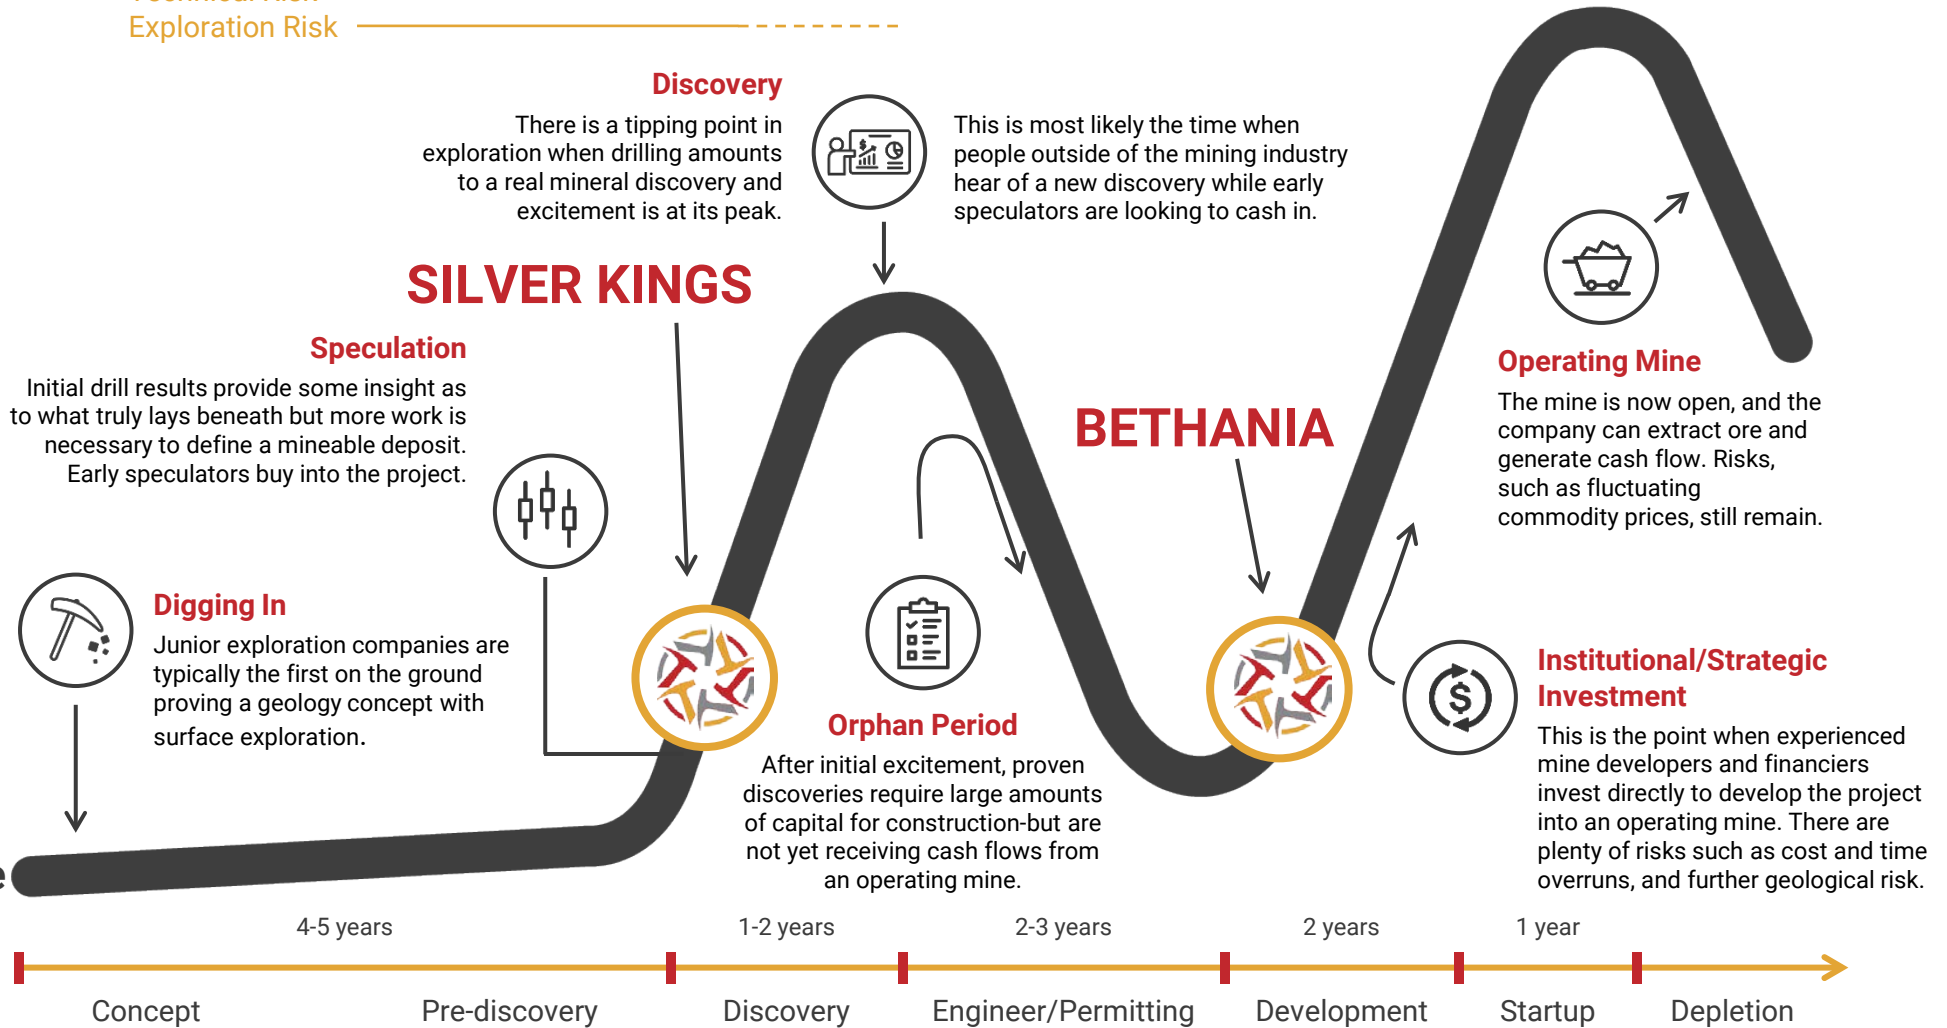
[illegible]
Exploration Risk

Discovery
There is a tipping point in exploration when drilling amounts to a real mineral discovery and excitement is at its peak.

This is most likely the time when people outside of the mining industry hear of a new discovery while early speculators are looking to cash in.

SILVER KINGS

Speculation
Initial drill results provide some insight as to what truly lays beneath but more work is necessary to define a mineable deposit. Early speculators buy into the project.

BETHANIA

Operating Mine
The mine is now open, and the company can extract ore and generate cash flow. Risks, such as fluctuating commodity prices, still remain.

Digging In
Junior exploration companies are typically the first on the ground proving a geology concept with surface exploration.

Orphan Period
After initial excitement, proven discoveries require large amounts of capital for construction-but are not yet receiving cash flows from an operating mine.

Institutional/Strategic Investment
This is the point when experienced mine developers and financiers invest directly to develop the project into an operating mine. There are plenty of risks such as cost and time overruns, and further geological risk.

4-5 years 1-2 years 2-3 years 2 years 1 year

Concept Pre-discovery Discovery Engineer/Permitting Development Startup Depletion